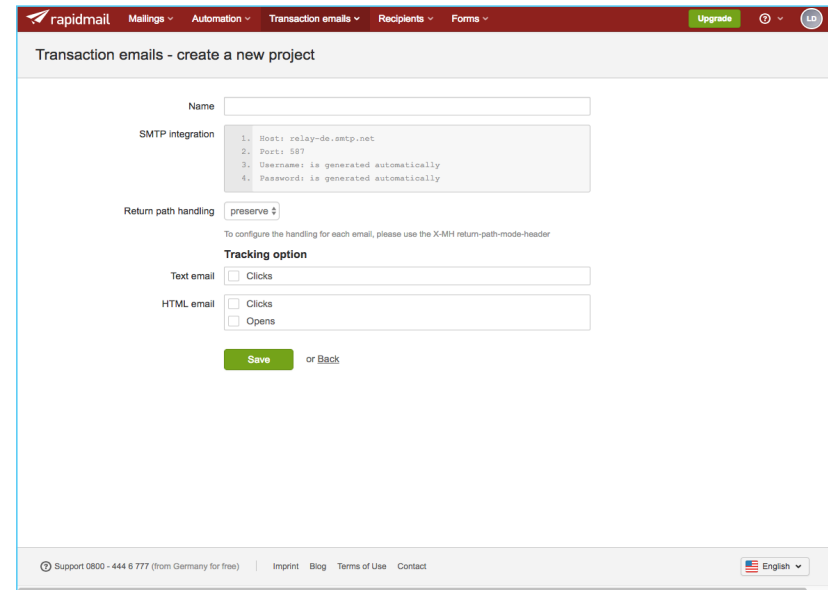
rapidmail Mailings Automation Transaction emails Recipients Forms Upgrade LD

Transaction emails - create a new project

Name

SMTP integration

1. Host: relay-de.smtp.net
2. Port: 587
3. Username: is generated automatically
4. Password: is generated automatically

Return path handling preserve

To configure the handling for each email, please use the X-MH return-path-mode-header

Tracking option

Text email Clicks

HTML email Clicks
Opens

Save or Back

Support 0800 - 444 6 777 (from Germany for free) Imprint Blog Terms of Use Contact English